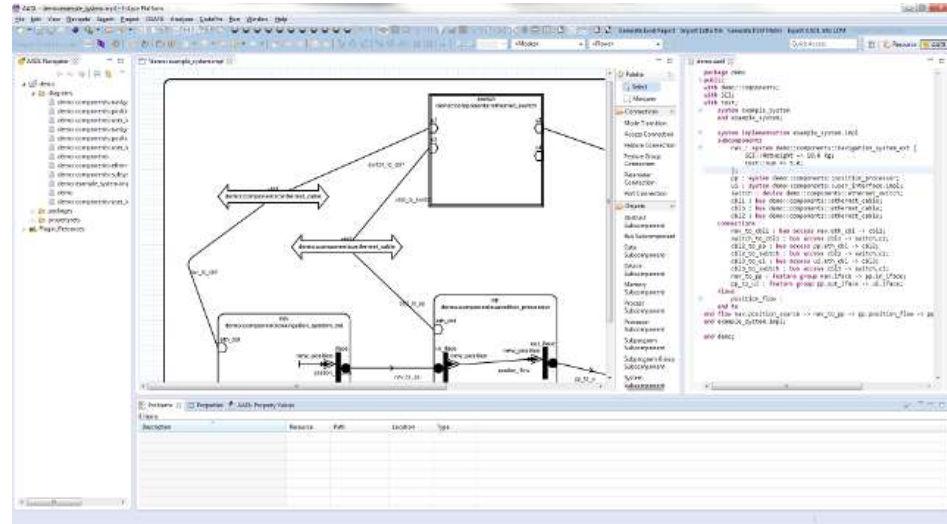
AADL - demo/example_system.aaxl2 - OSATE Platform

File Edit View Navigate Search Project OSATE Analyses Diagram Run Window Help

<Modes> <Flows>

Generate Excel Report Import Lute file Generate EMF Model Export AADL into LDM

Quick Access

AADL Navigator

demo
Diagrams
demo.components.navigation
demo.components.positi
demo.components.user_i
demo.components.navig
demo.components.posit
demo.components.user_i
demo.components
demo.components.ethern
demo.components.subsy
demo.example_system.ex
demo
demo.components.user_i
packages
propertysets
Plugin_Resources

Views: example_system.impl

switch
demo.components.ethernet_switch

demo.components.ethernet_cable

switch_to_cbl1

cbl3_to_switch

demo.components.ethernet_cable

nav_to_cbl1

cbl2_to_pp

nav
demo.components.navigation_system_ext

pp
demo.components.position_processor

eth_cbl

eth_cbl

new_position

new_position

nav_to_pp

new_position

position_flow

pp_to_ui

Palette
Select
Marquee

Connections
Mode Transition
Access Connection
Feature Connection
Feature Group Connection
Parameter Connection
Port Connection

Objects
Abstract Subcomponent
Bus Subcomponent
Data Subcomponent
Device Subcomponent
Memory Subcomponent
Process Subcomponent
Processor Subcomponent
Subprogram Subcomponent
Subprogram Group Subcomponent
System Subcomponent

demo.aadl

package demo
public
with demo::components;
with SEI;
with test;
system example_system
end example_system;

system implementation example_system.impl
subcomponents
nav : system demo::components::navigation_system_ext {
SEI::NetWeight => 10.0 kg;
test::sum => 5.0;
};
pp : system demo::components::position_processor;
ui : system demo::components::user_interface.impl;
switch : device demo::components::ethernet_switch;
cbl1 : bus demo::components::ethernet_cable;
cbl2 : bus demo::components::ethernet_cable;
cbl3 : bus demo::components::ethernet_cable;
connections
nav_to_cbl1 : bus access nav.eth_cbl -> cbl1;
switch_to_cbl1 : bus access cbl1 -> switch.c1;
cbl2_to_pp : bus access pp.eth_cbl -> cbl2;
cbl2_to_switch : bus access cbl2 -> switch.c2;
cbl3_to_ui : bus access ui.eth_cbl -> cbl3;
cbl3_to_switch : bus access cbl3 -> switch.c3;
nav_to_pp : feature group nav.iface -> pp.in_iface;
pp_to_ui : feature group pp.out_iface -> ui.iface;
flows
position_flow :
end to
end flow nav.position_source -> nav_to_pp -> pp.position_flow -> pp
end example_system.impl;

end demo;

Problems Properties AADL Property Values

0 items

| Description | Resource | Path | Location | Type |
|---|---|---|---|---|